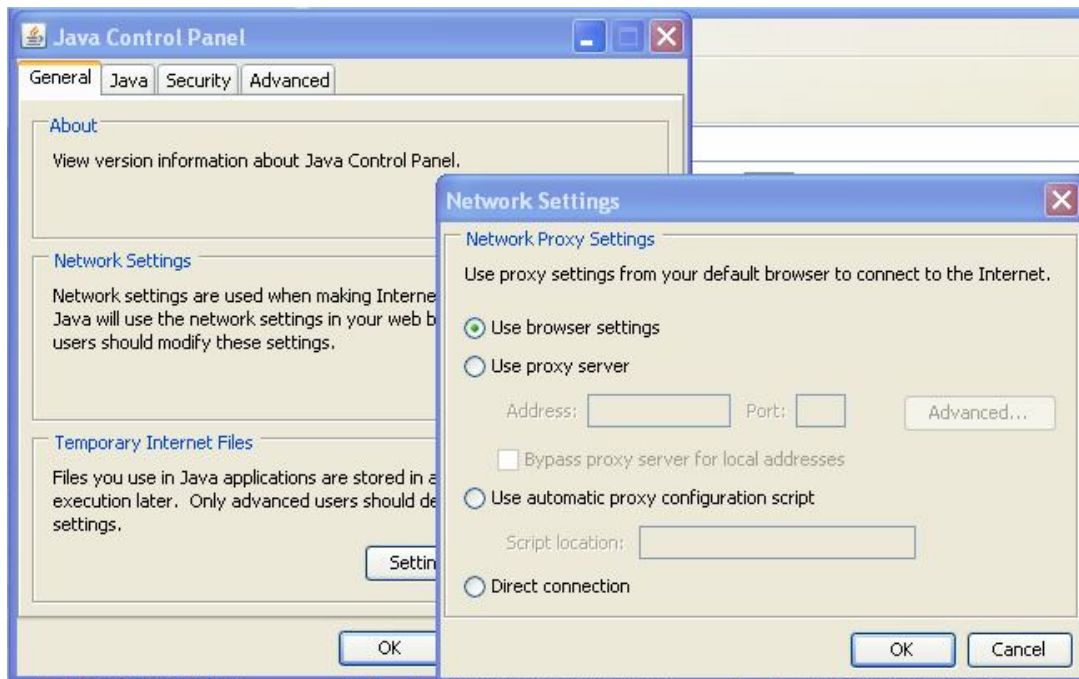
Java Control Panel

General | Java | Security | Advanced

About

View version information about Java Control Panel.

Network Settings

Network settings are used when making Interne Java will use the network settings in your web b users should modify these settings.

Temporary Internet Files

Files you use in Java applications are stored in a execution later. Only advanced users should de settings.

Settin

OK

Network Settings

Network Proxy Settings

Use proxy settings from your default browser to connect to the Internet.

Use browser settings

Use proxy server

Address: Port: Advanced...

Bypass proxy server for local addresses

Use automatic proxy configuration script

Script location:

Direct connection

OK Cancel